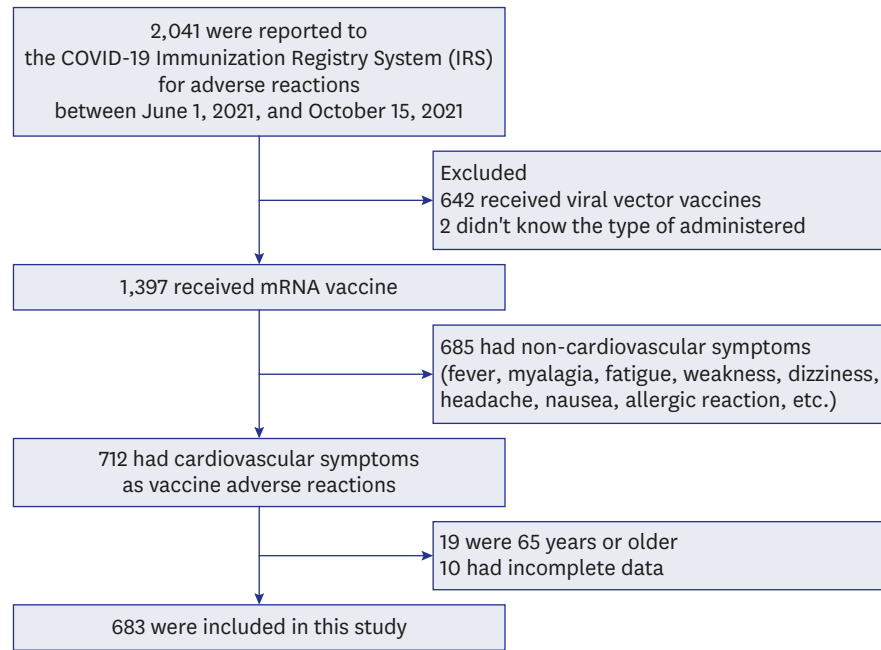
2,041 were reported to the COVID-19 Immunization Registry System (IRS) for adverse reactions between June 1, 2021, and October 15, 2021

Excluded
642 received viral vector vaccines
2 didn't know the type of administered

1,397 received mRNA vaccine

685 had non-cardiovascular symptoms (fever, myalagia, fatigue, weakness, dizziness, headache, nausea, allergic reaction, etc.)

712 had cardiovascular symptoms as vaccine adverse reactions

19 were 65 years or older
10 had incomplete data

683 were included in this study